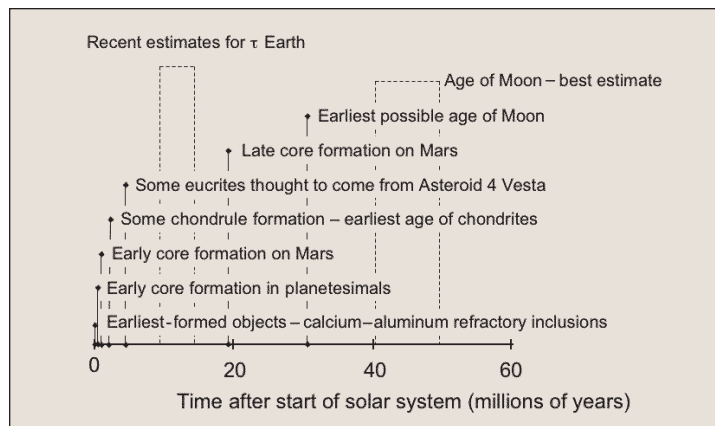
Recent estimates for $\tau$ Earth

Age of Moon – best estimate

Earliest possible age of Moon

Late core formation on Mars

Some eucrites thought to come from Asteroid 4 Vesta

Some chondrule formation – earliest age of chondrites

Early core formation on Mars

Early core formation in planetesimals

Earliest-formed objects – calcium–aluminum refractory inclusions

0
20
40
60

Time after start of solar system (millions of years)